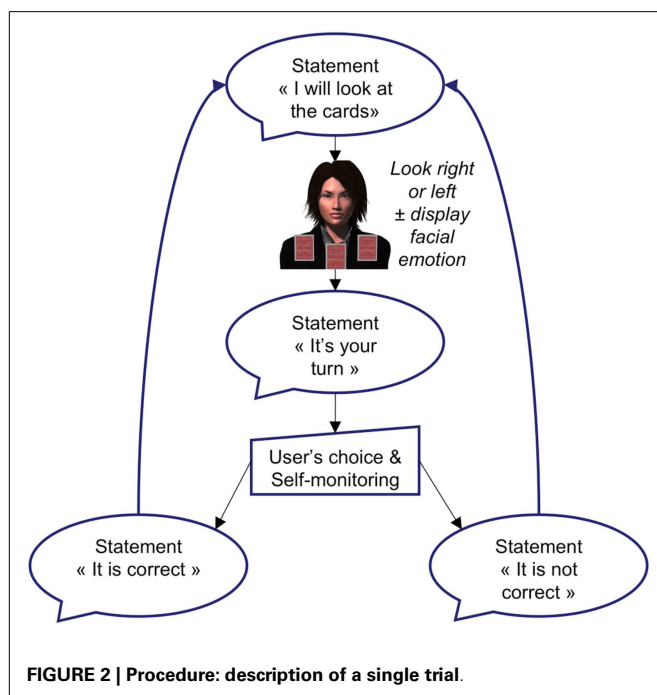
Statement
« I will look at the cards»

Look right or left ± display facial emotion

Statement
« It's your turn »

User's choice & Self-monitoring

Statement
« It is correct »

Statement
« It is not correct »

FIGURE 2 | Procedure: description of a single trial.